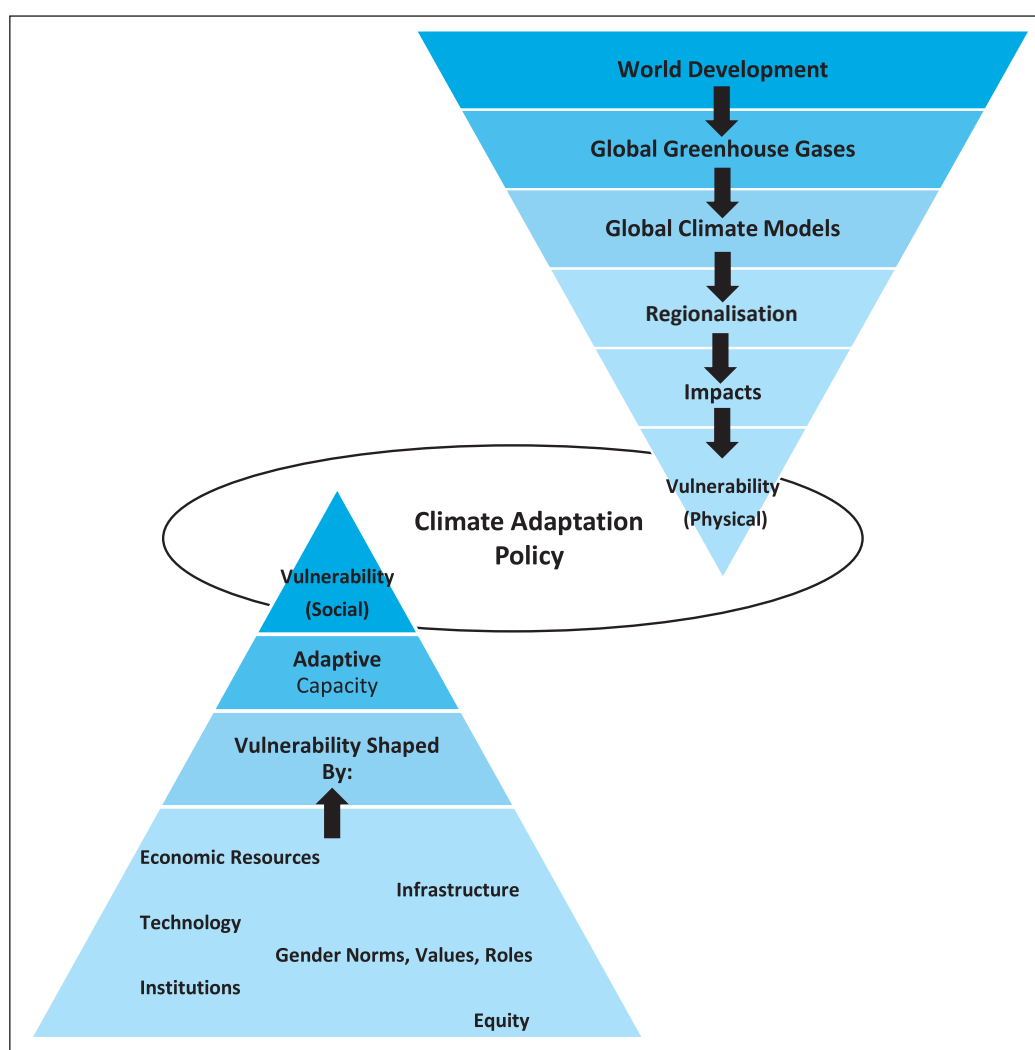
World Development

Global Greenhouse Gases

Global Climate Models

Regionalisation

Impacts

Vulnerability (Physical)

Climate Adaptation Policy

Vulnerability (Social)

Adaptive Capacity

Vulnerability Shaped By:

Economic Resources

Infrastructure

Technology

Gender Norms, Values, Roles

Institutions

Equity